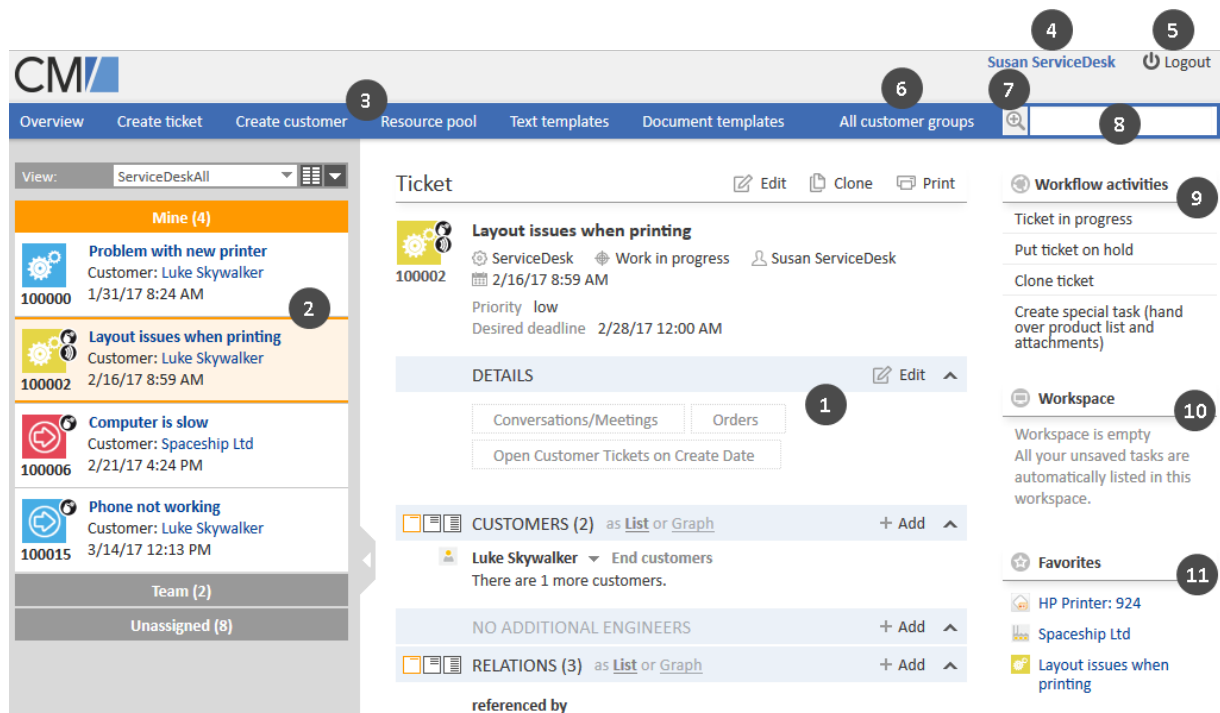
CM

Susan ServiceDesk 4 5 Logout

Overview Create ticket Create customer 3 Resource pool Text templates Document templates 6 All customer groups 7 8

View: ServiceDeskAll

Mine (4)

Problem with new printer
Customer: Luke Skywalker
100000 1/31/17 8:24 AM

2

Layout issues when printing
Customer: Luke Skywalker
100002 2/16/17 8:59 AM

Computer is slow
Customer: Spaceship Ltd
100006 2/21/17 4:24 PM

Phone not working
Customer: Luke Skywalker
100015 3/14/17 12:13 PM

Team (2)

Unassigned (8)

Ticket Edit Clone Print

Layout issues when printing
ServiceDesk Work in progress Susan ServiceDesk
100002 2/16/17 8:59 AM
Priority low
Desired deadline 2/28/17 12:00 AM

DETAILS Edit

1

Conversations/Meetings Orders
Open Customer Tickets on Create Date

CUSTOMERS (2) as List or Graph + Add

Luke Skywalker End customers
There are 1 more customers.

NO ADDITIONAL ENGINEERS + Add

RELATIONS (3) as List or Graph + Add

referenced by

Workflow activities 9
Ticket in progress
Put ticket on hold
Clone ticket
Create special task (hand over product list and attachments)

Workspace 10
Workspace is empty
All your unsaved tasks are automatically listed in this workspace.

Favorites 11
HP Printer: 924
Spaceship Ltd
Layout issues when printing